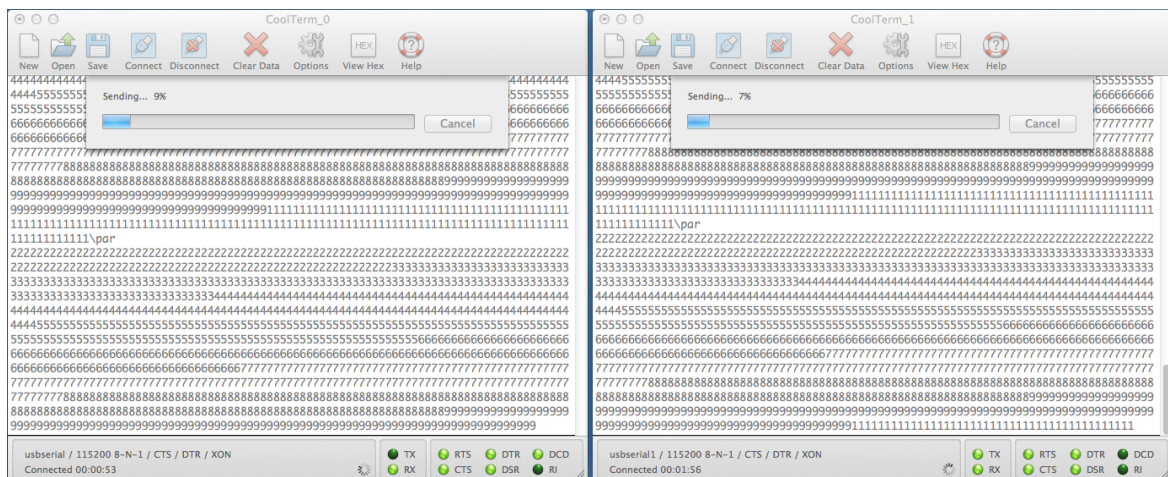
CoolTerm_0

New Open Save Connect Disconnect Clear Data Options View Hex Help

Sending... 9%

Cancel

111111111111\par

usbserial / 115200 8-N-1 / CTS / DTR / XON
Connected 00:00:53

TX RX RTS CTS DTR DSR DCD RI

CoolTerm_1

New Open Save Connect Disconnect Clear Data Options View Hex Help

Sending... 7%

Cancel

111111111111\par

usbserial1 / 115200 8-N-1 / CTS / DTR / XON
Connected 00:01:56

TX RX RTS CTS DTR DSR DCD RI